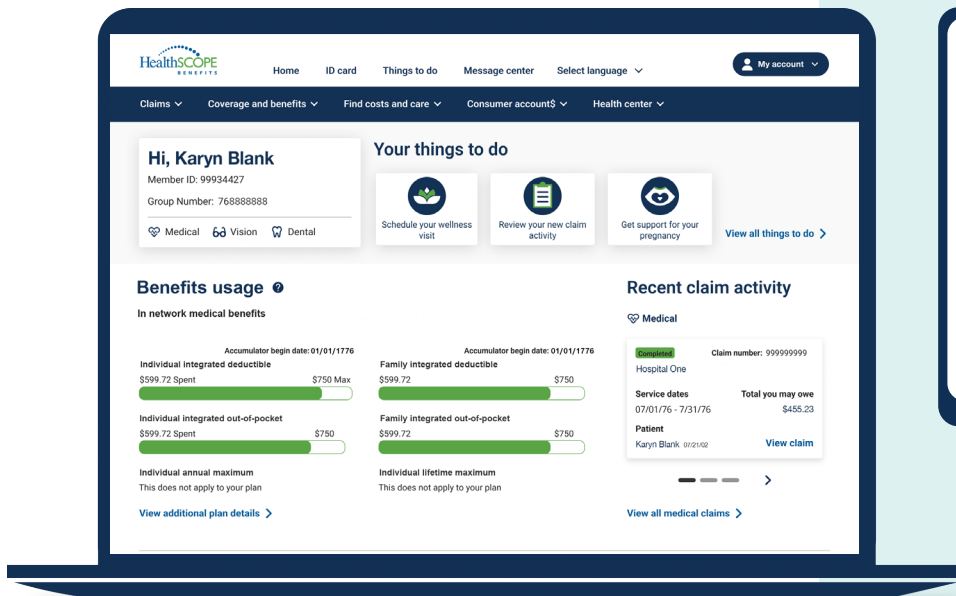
HealthSCOPE BENEFITS

Home ID card Things to do Message center Select language

My account

Claims Coverage and benefits Find costs and care Consumer account$ Health center

Hi, Karyn Blank

Member ID: 99934427

Group Number: 768888888

Medical Vision Dental

Your things to do

Schedule your wellness visit

Review your new claim activity

Get support for your pregnancy

View all things to do

Benefits usage

In network medical benefits

Accumulator begin date: 01/01/1776

Individual integrated deductible

$599.72 Spent $750 Max

Individual integrated out-of-pocket

$599.72 Spent $750

Individual annual maximum

This does not apply to your plan

Accumulator begin date: 01/01/1776

Family integrated deductible

$599.72 $750

Family integrated out-of-pocket

$599.72 $750

Individual lifetime maximum

This does not apply to your plan

View additional plan details

Recent claim activity

Medical

Completed Claim number: 999999999

Hospital One

Service dates Total you may owe

07/01/76 - 7/31/76 $455.23

Patient

Karyn Blank 07/21/02 View claim

View all medical claims